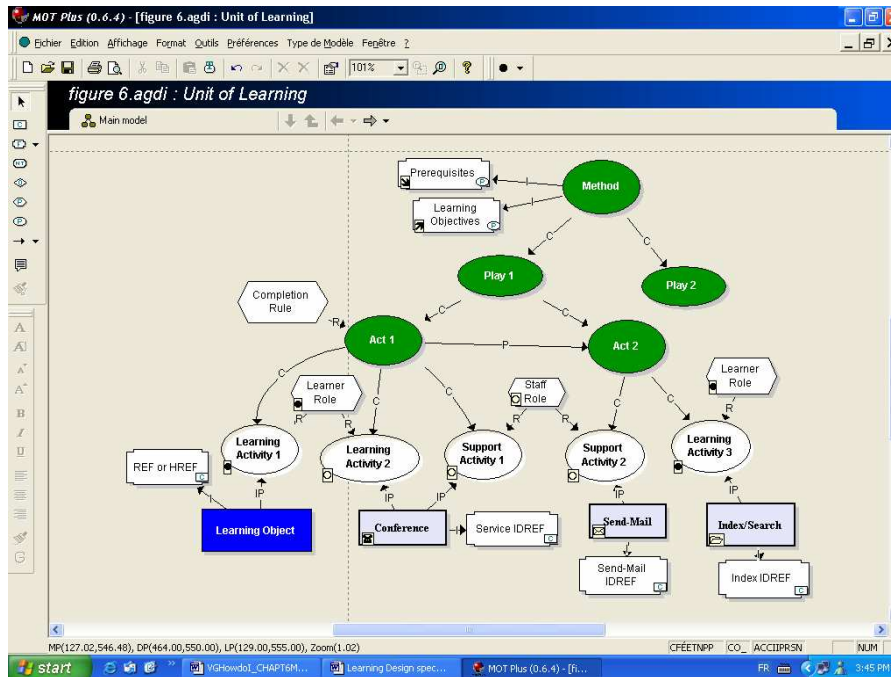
MOT Plus (0.6.4) - [figure 6.agdi : Unit of Learning]

Fichier Edition Affichage Format Outils Préférences Type de Modèle Fenêtre ?

101%

figure 6.agdi : Unit of Learning

Main model

Prerequisites

Method

Learning Objectives

C

C

Play 1

Play 2

Completion Rule

R

C

C

Act 1

P

Act 2

Learner Role

Learner Role

C

C

C

Staff Role

C

R

R

R

R

C

R

Learning Activity 1

Learning Activity 2

Support Activity 1

Support Activity 2

Learning Activity 3

REF or HREF

I

IP

IP

IP

IP

IP

Learning Object

Conference

I

Service IDREF

Send-Mail

Index/Search

I

I

Send-Mail IDREF

Index IDREF

MP(127.02,546.48), DP(464.00,550.00), LP(129.00,555.00), Zoom(1.02)

CFÉETNPP CO_ ACCIIPRSN NUM

start

VGHowdoI_CHAPT6M...

Learning Design spec...

MOT Plus (0.6.4) - [fi...

FR

3:45 PM